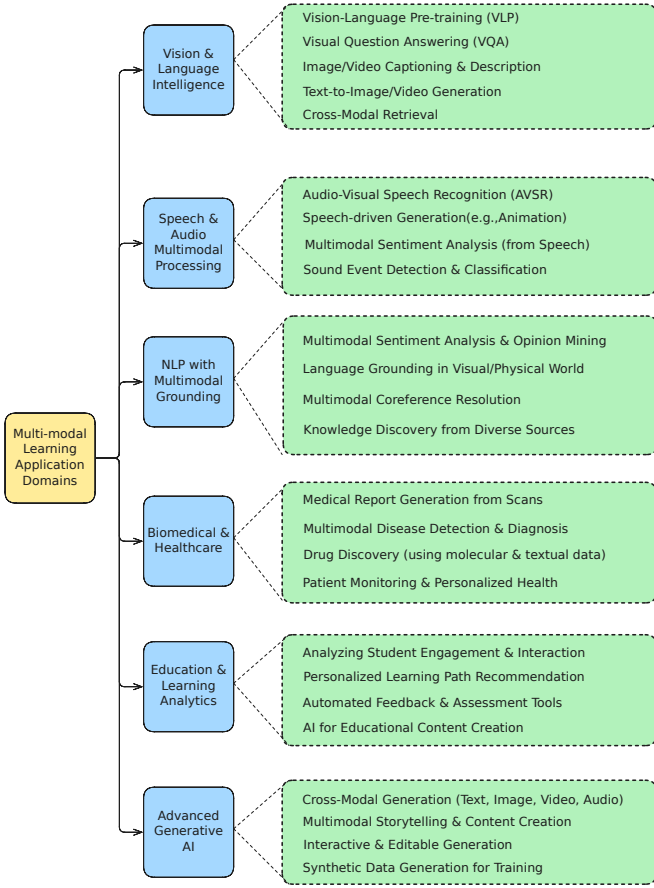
Multi-modal Learning Application Domains

Vision & Language Intelligence

Vision-Language Pre-training (VLP)
Visual Question Answering (VQA)
Image/Video Captioning & Description
Text-to-Image/Video Generation
Cross-Modal Retrieval

Speech & Audio Multimodal Processing

Audio-Visual Speech Recognition (AVSR)
Speech-driven Generation(e.g.,Animation)
Multimodal Sentiment Analysis (from Speech)
Sound Event Detection & Classification

NLP with Multimodal Grounding

Multimodal Sentiment Analysis & Opinion Mining
Language Grounding in Visual/Physical World
Multimodal Coreference Resolution
Knowledge Discovery from Diverse Sources

Biomedical & Healthcare

Medical Report Generation from Scans
Multimodal Disease Detection & Diagnosis
Drug Discovery (using molecular & textual data)
Patient Monitoring & Personalized Health

Education & Learning Analytics

Analyzing Student Engagement & Interaction
Personalized Learning Path Recommendation
Automated Feedback & Assessment Tools
AI for Educational Content Creation

Advanced Generative AI

Cross-Modal Generation (Text, Image, Video, Audio)
Multimodal Storytelling & Content Creation
Interactive & Editable Generation
Synthetic Data Generation for Training